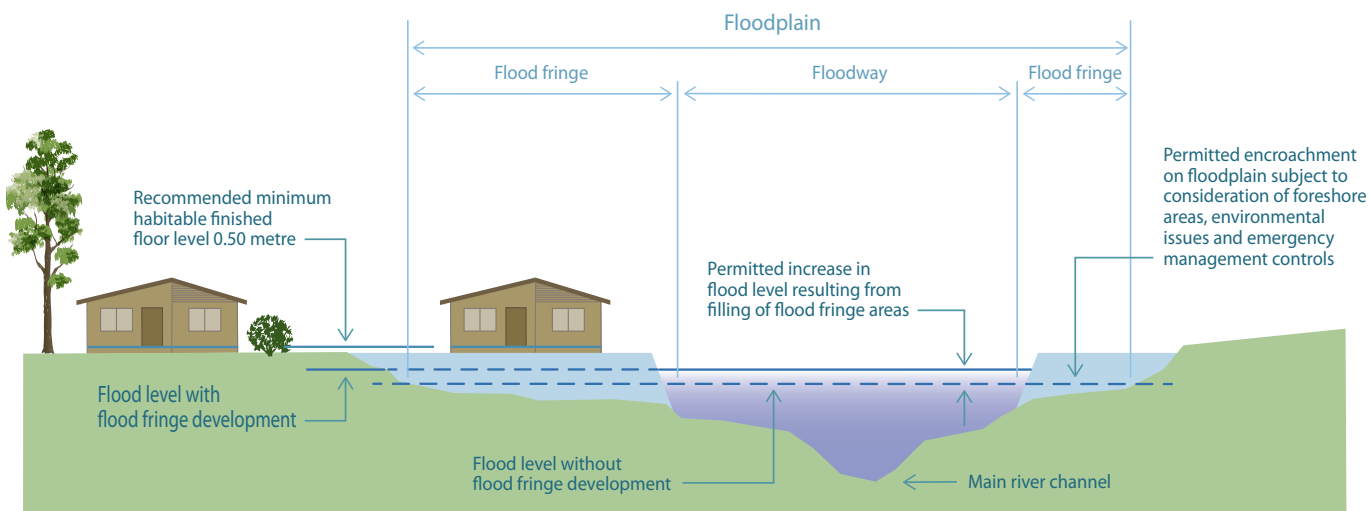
Floodplain

Flood fringe

Floodway

Flood fringe

Recommended minimum habitable finished floor level 0.50 metre

Permitted encroachment on floodplain subject to consideration of foreshore areas, environmental issues and emergency management controls

Permitted increase in flood level resulting from filling of flood fringe areas

Flood level with flood fringe development

Flood level without flood fringe development

Main river channel